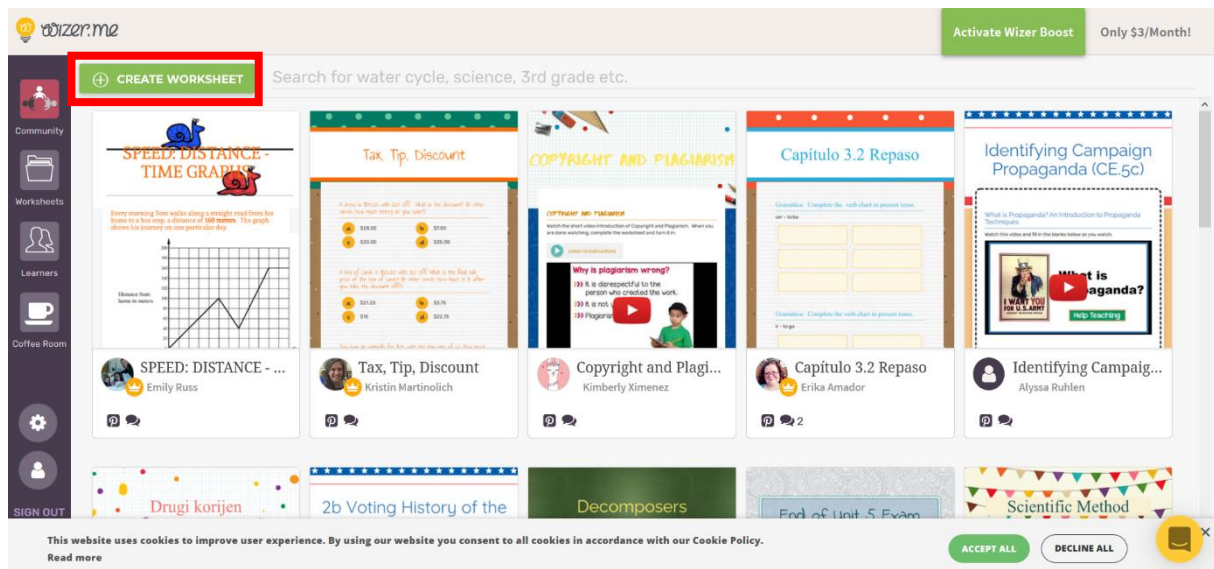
wizer.me

Activate Wizer Boost

Only $3/Month!

CREATE WORKSHEET

Search for water cycle, science, 3rd grade etc.

Community

Worksheets

Learners

Coffee Room

SIGN OUT

SPEED: DISTANCE - TIME GRAPHS

Every morning Tom walks along a straight road from his home to a bus stop, a distance of 160 meters. The graph shows his journey on one particular day.

Distance from home in meters

SPEED: DISTANCE - ...

Emily Russ

Tax, Tip, Discount

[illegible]

Tax, Tip, Discount

Kristin Martinolich

COPYRIGHT AND PLAGIARISM

Why is plagiarism wrong?

It is disrespectful to the person who created the work.

It is not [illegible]

Plagiarism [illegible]

Copyright and Plagi...

Kimberly Ximenez

Capitulo 3.2 Repaso

Gramática. Complete the verb chart in present tense.

Capítulo 3.2 Repaso

Erika Amador

2

Identifying Campaign Propaganda (CE.5c)

What is Propaganda? An Introduction to Propaganda Techniques

What is Propaganda?

I WANT YOU FOR U.S. ARMY

Help Teaching

Identifying Campaig...

Alyssa Ruhlen

Drugi korijen

2b Voting History of the

Decomposers

End of Unit 5 Exam

Scientific Method

This website uses cookies to improve user experience. By using our website you consent to all cookies in accordance with our Cookie Policy.

Read more

ACCEPT ALL

DECLINE ALL